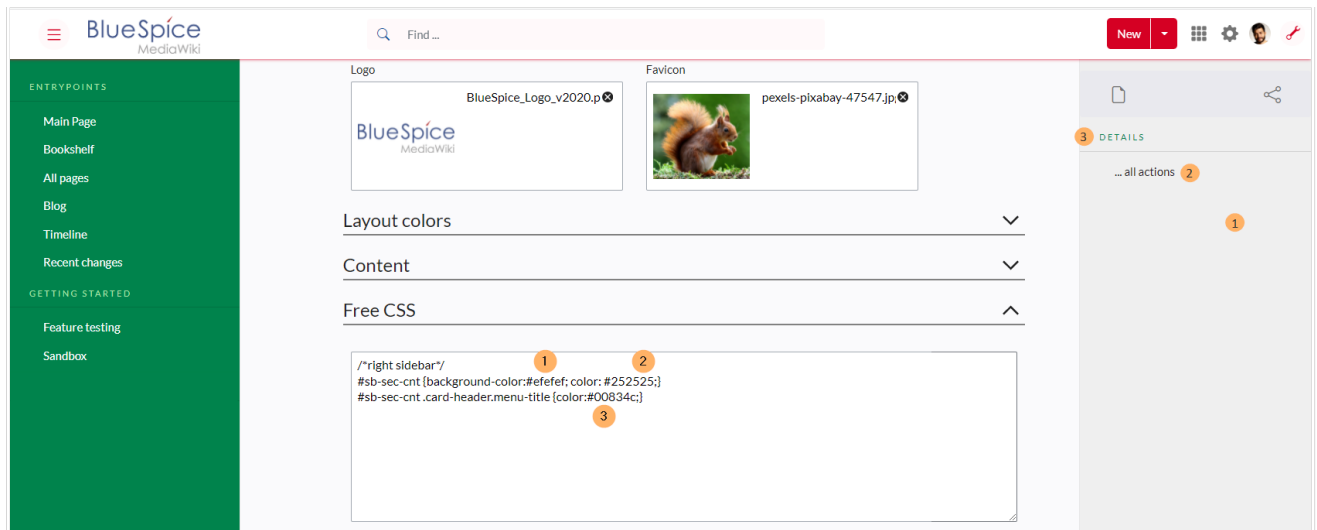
BlueSpice MediaWiki

Find ...

New

ENTRYPOINTS

Main Page

Bookshelf

All pages

Blog

Timeline

Recent changes

GETTING STARTED

Feature testing

Sandbox

Logo

BlueSpice_Logo_v2020.p

BlueSpice MediaWiki

Favicon

pexels-pixabay-47547.jp

Layout colors

Content

Free CSS

1 2

/*right sidebar*/
#sb-sec-cnt {background-color:#efefef; color: #252525;}
#sb-sec-cnt .card-header.menu-title {color:#00834c;}

3

3 DETAILS

... all actions 2

1